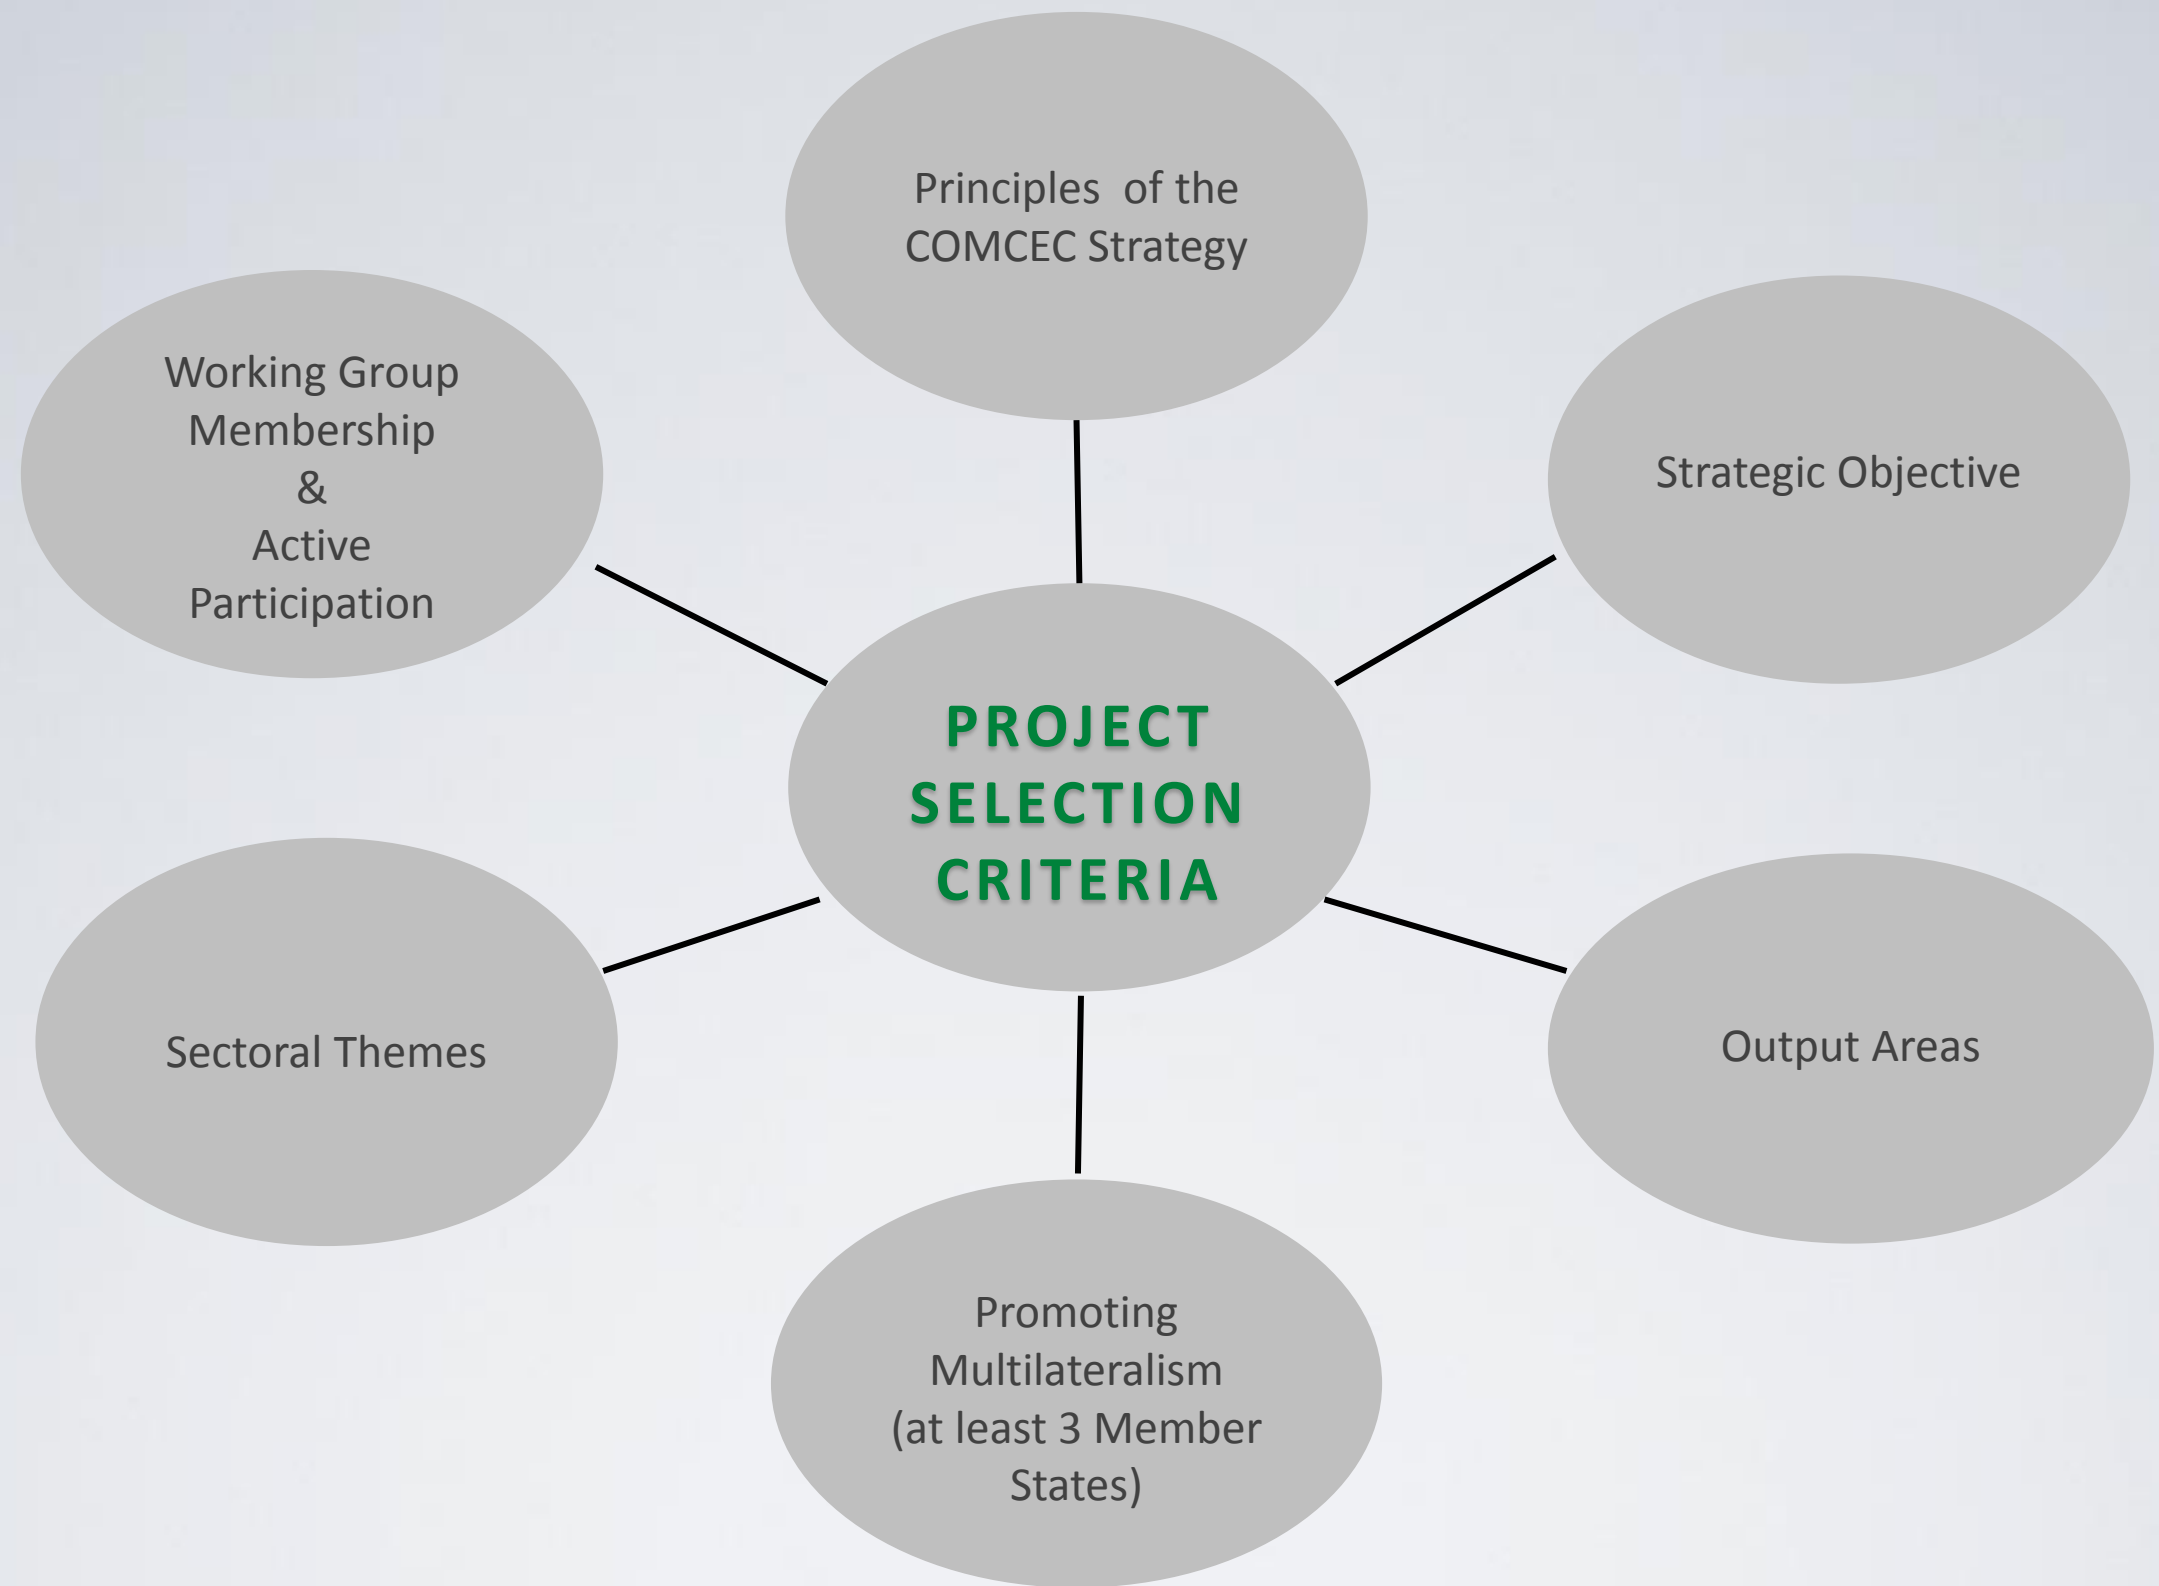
Principles of the COMCEC Strategy

Working Group Membership & Active Participation

Strategic Objective

PROJECT SELECTION CRITERIA

Sectoral Themes

Output Areas

Promoting Multilateralism (at least 3 Member States)